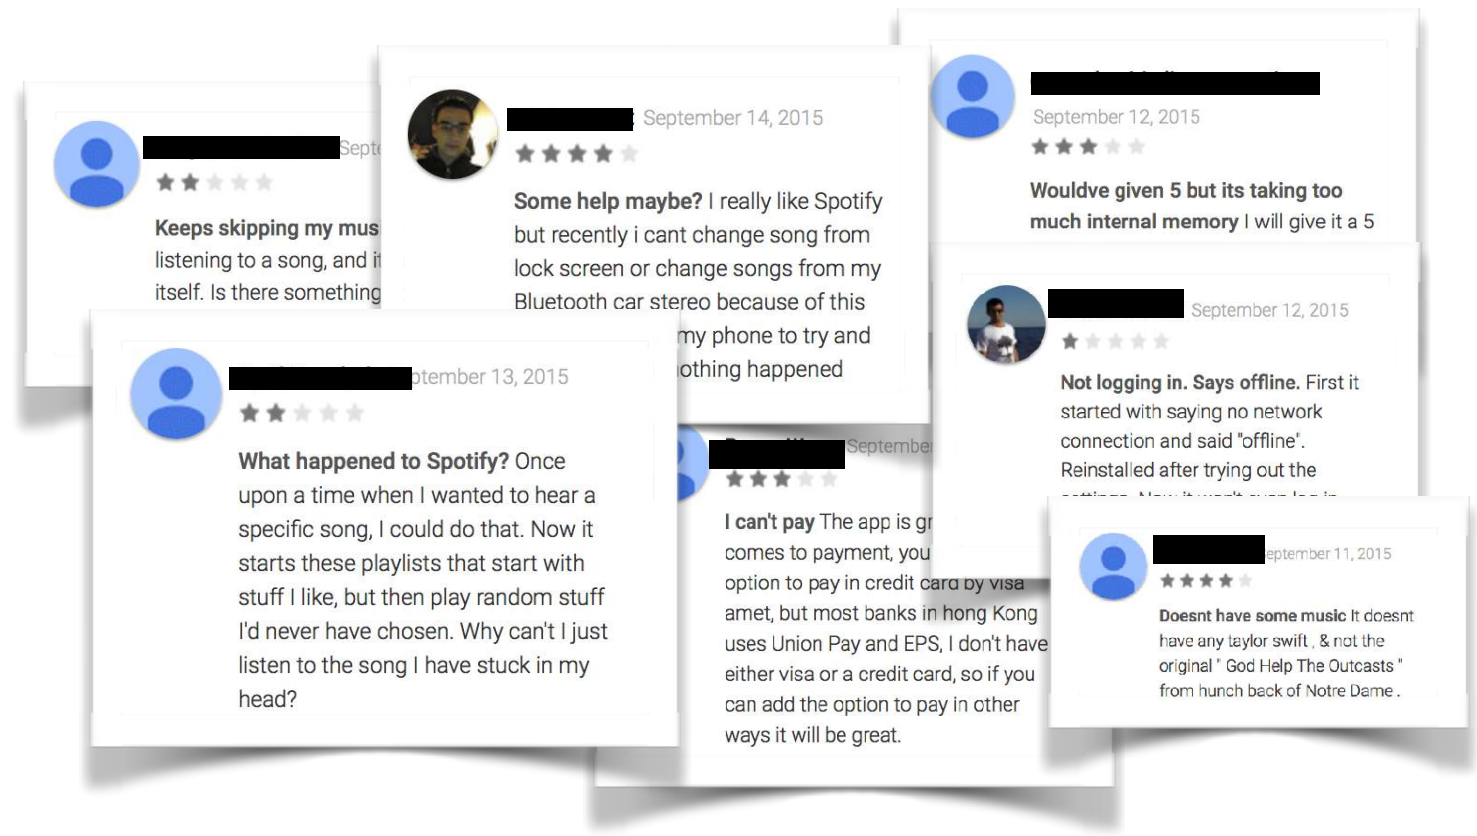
Septe

Keeps skipping my musi listening to a song, and it itself. Is there something

September 14, 2015

Some help maybe? I really like Spotify but recently i cant change song from lock screen or change songs from my Bluetooth car stereo because of this my phone to try and othing happened

September 12, 2015

Wouldve given 5 but its taking too much internal memory I will give it a 5

ptember 13, 2015

What happened to Spotify? Once upon a time when I wanted to hear a specific song, I could do that. Now it starts these playlists that start with stuff I like, but then play random stuff I'd never have chosen. Why can't I just listen to the song I have stuck in my head?

Septembe

I can't pay The app is gr comes to payment, you option to pay in credit card by visa amet, but most banks in hong Kong uses Union Pay and EPS, I don't have either visa or a credit card, so if you can add the option to pay in other ways it will be great.

September 12, 2015

Not logging in. Says offline. First it started with saying no network connection and said "offline". Reinstalled after trying out the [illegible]

eptember 11, 2015

Doesnt have some music It doesnt have any taylor swift , & not the original " God Help The Outcasts " from hunch back of Notre Dame .